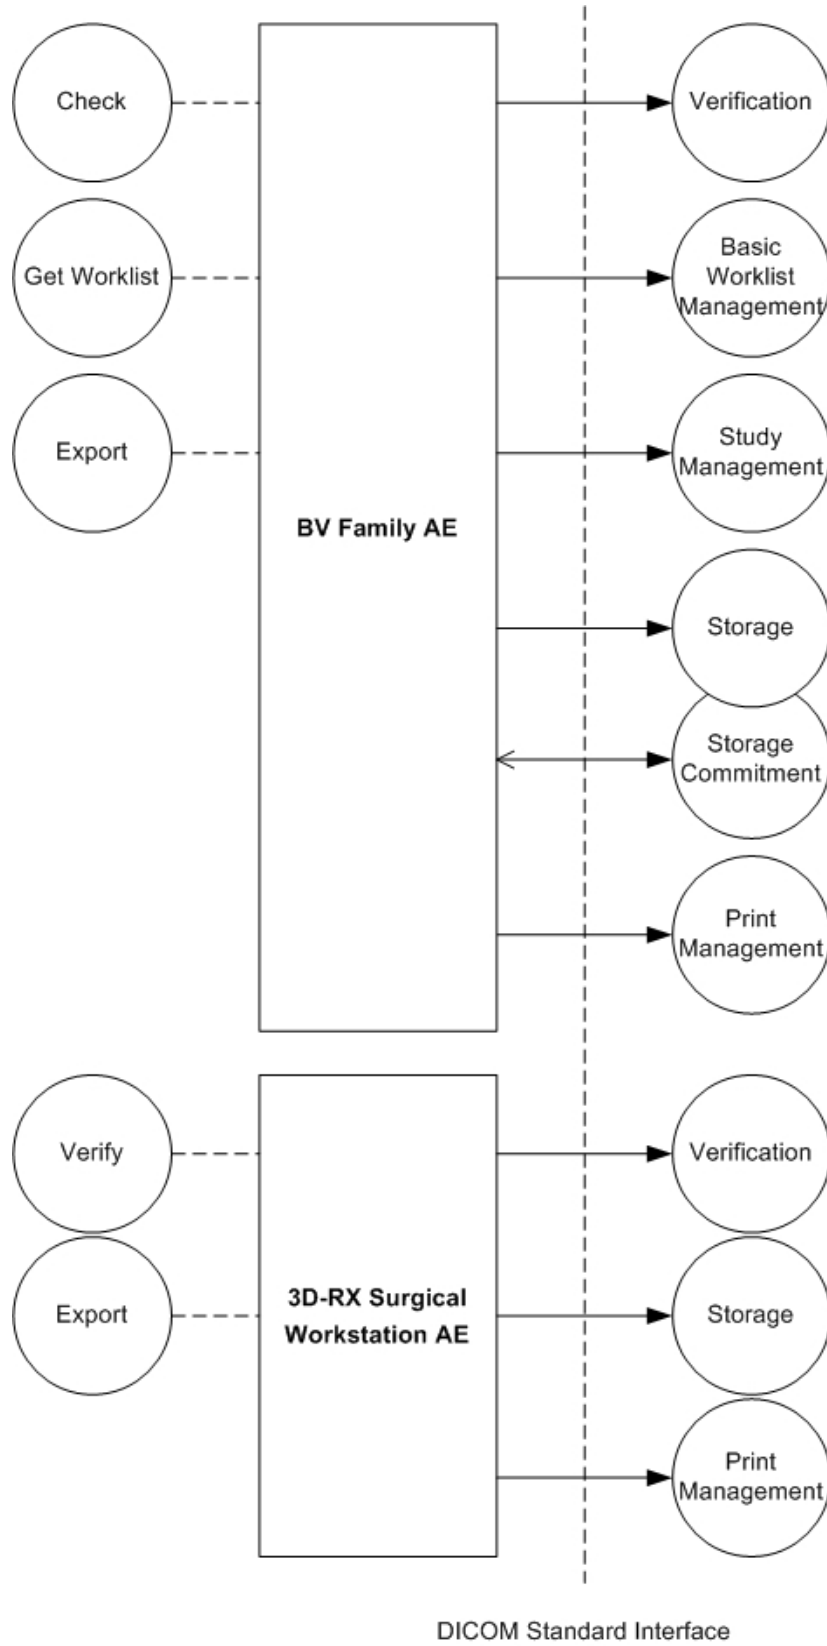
Check

Get Worklist

Export

BV Family AE

Verification

Basic Worklist Management

Study Management

Storage

Storage Commitment

Print Management

Verify

Export

3D-RX Surgical Workstation AE

Verification

Storage

Print Management

DICOM Standard Interface